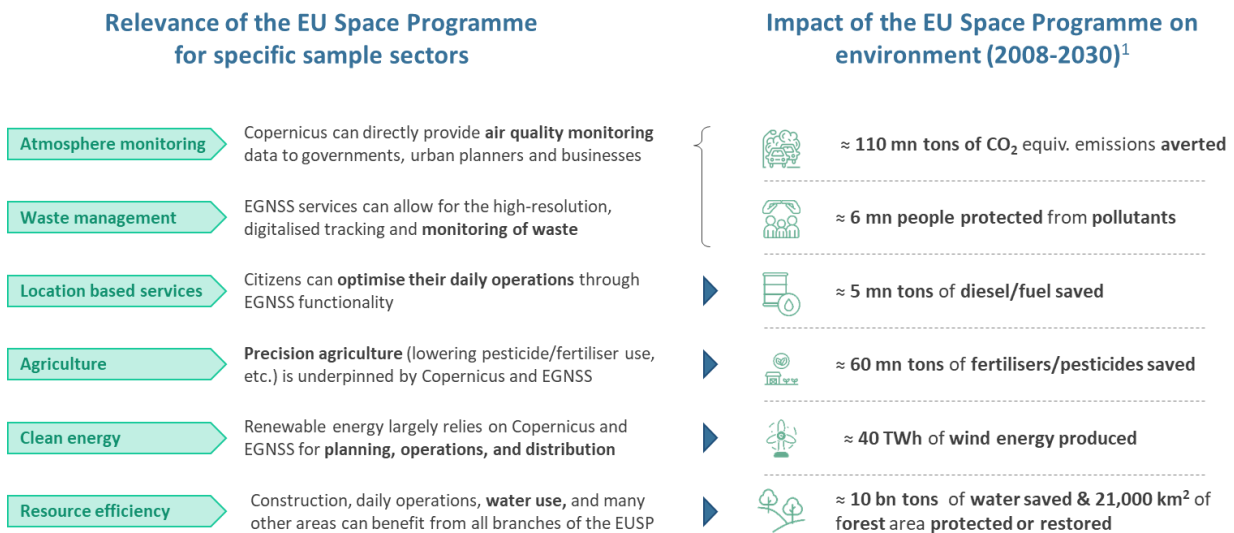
Relevance of the EU Space Programme for specific sample sectors

Impact of the EU Space Programme on environment (2008-2030)$^1$

Atmosphere monitoring

Copernicus can directly provide air quality monitoring data to governments, urban planners and businesses

Waste management

EGNSS services can allow for the high-resolution, digitalised tracking and monitoring of waste

≈ 110 mn tons of $CO_2$ equiv. emissions averted

≈ 6 mn people protected from pollutants

Location based services

Citizens can optimise their daily operations through EGNSS functionality

≈ 5 mn tons of diesel/fuel saved

Agriculture

Precision agriculture (lowering pesticide/fertiliser use, etc.) is underpinned by Copernicus and EGNSS

≈ 60 mn tons of fertilisers/pesticides saved

Clean energy

Renewable energy largely relies on Copernicus and EGNSS for planning, operations, and distribution

≈ 40 TWh of wind energy produced

Resource efficiency

Construction, daily operations, water use, and many other areas can benefit from all branches of the EUSP

≈ 10 bn tons of water saved & 21,000 km$^2$ of forest area protected or restored